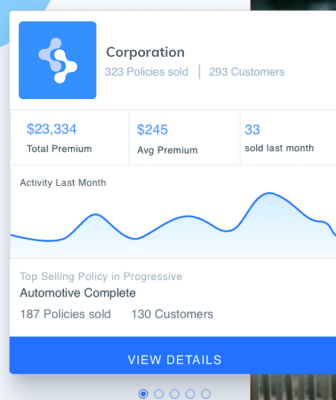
Corporation
323 Policies sold | 293 Customers

| $23,334 | $245 | 33 |
|---|---|---|
| Total Premium | Avg Premium | sold last month |

Activity Last Month

Top Selling Policy in Progressive
Automotive Complete
187 Policies sold 130 Customers

VIEW DETAILS